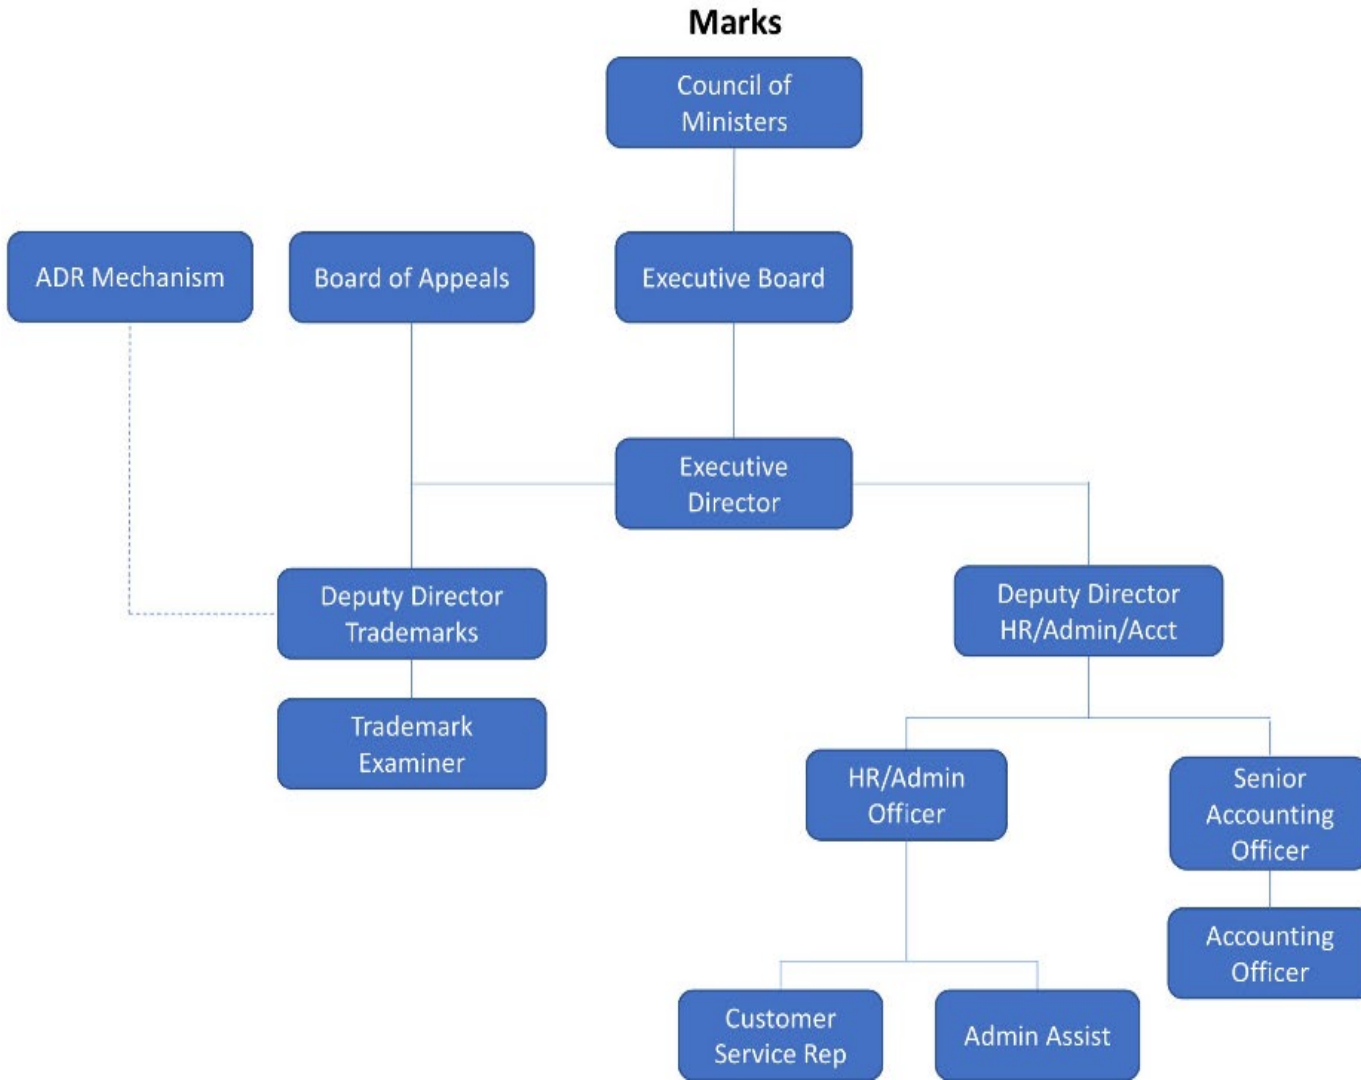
Marks

Council of Ministers

ADR Mechanism

Board of Appeals

Executive Board

Executive Director

Deputy Director Trademarks

Deputy Director HR/Admin/Acct

Trademark Examiner

HR/Admin Officer

Senior Accounting Officer

Accounting Officer

Customer Service Rep

Admin Assist